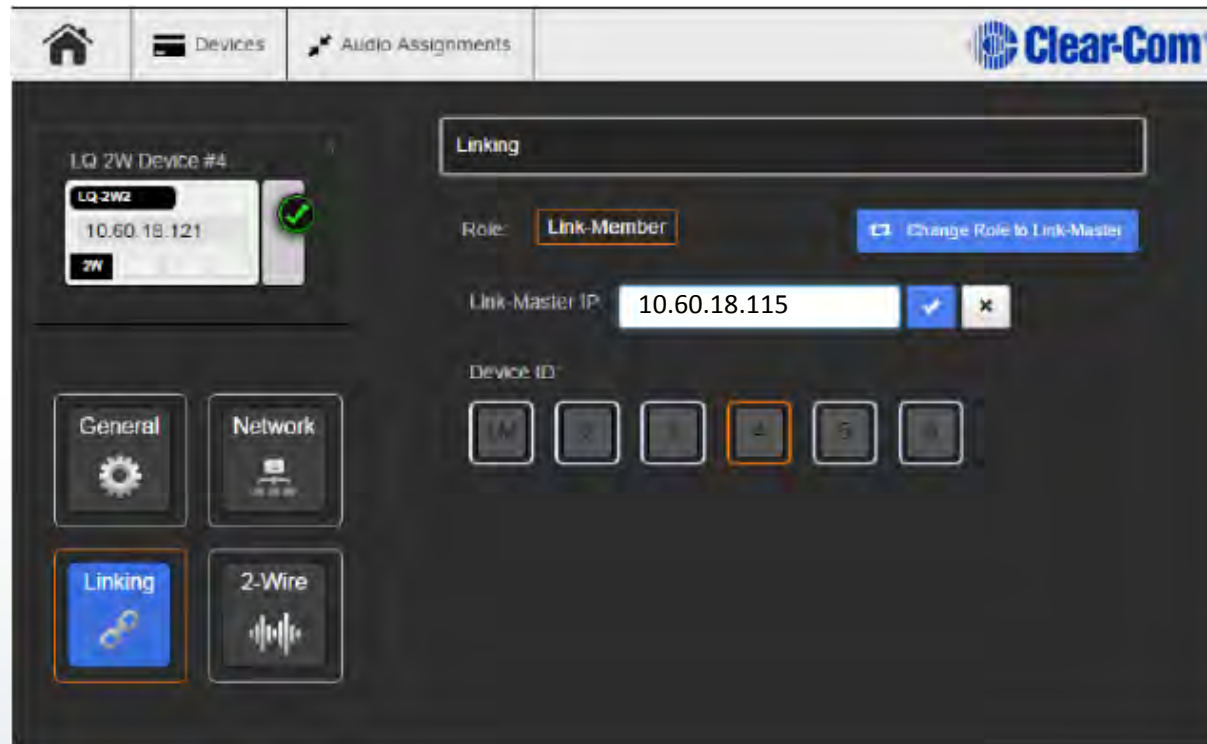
Devices

Audio Assignments

Clear-Com

LQ 2W Device #4

LQ-2W2

10.60.18.121

2W

Linking

Role: Link-Member

Change Role to Link-Master

Link-Master IP: 10.60.18.115

Device ID:

1M 2 3 4 5 6

General

Network

Linking

2-Wire